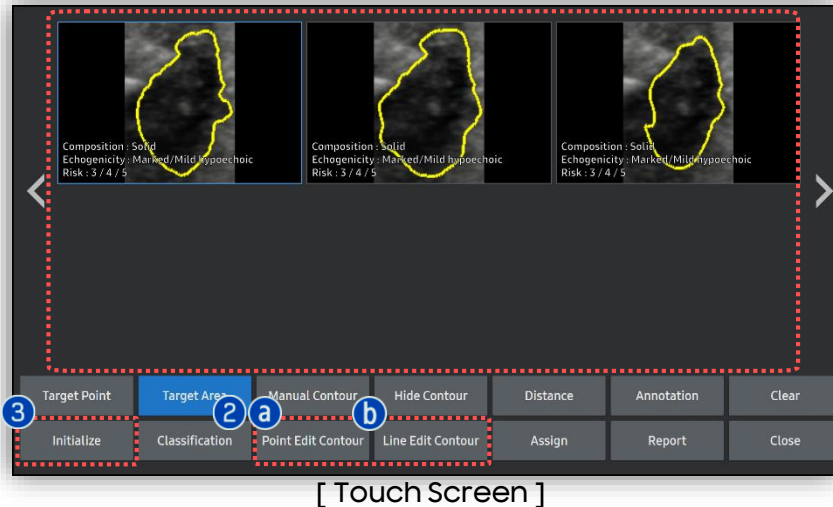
Composition : Solid
Echogenicity : Marked/Mild hypoechoic
Risk : 3 / 4 / 5

Composition : Solid
Echogenicity : Marked/Mild hypoechoic
Risk : 3 / 4 / 5

Composition : Solid
Echogenicity : Marked/Mild hypoechoic
Risk : 3 / 4 / 5

Target Point | Target Area | Manual Contour | Hide Contour | Distance | Annotation | Clear

3 Initialize | Classification 2 | a Point Edit Contour | b Line Edit Contour | Assign | Report | Close

[ Touch Screen ]